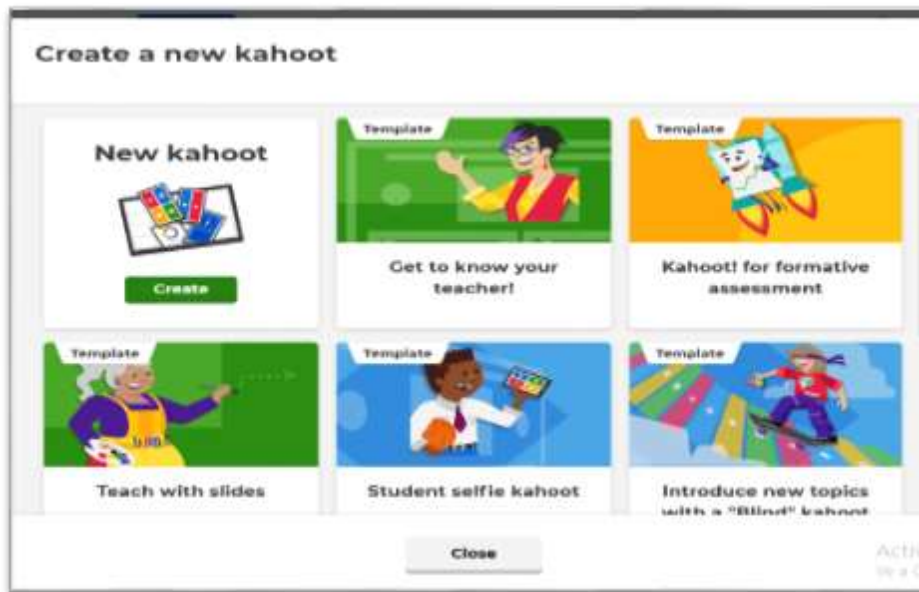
Create a new kahoot

New kahoot

Create

Template

Get to know your teacher!

Template

Kahoot! for formative assessment

Template

Teach with slides

Template

Student selfie kahoot

Template

Introduce new topics with a "Blind" kahoot

Close

Acti
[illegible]